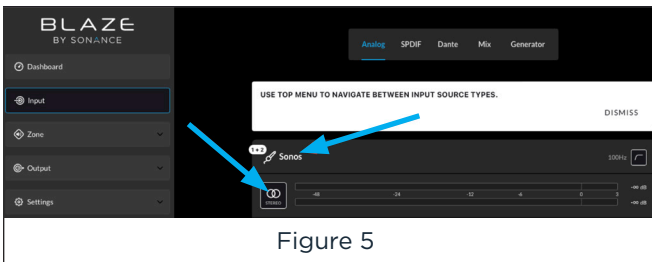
BLAZE
BY SONANCE

Dashboard

Input

Zone

Output

Settings

Analog SPDIF Dante Mix Generator

USE TOP MENU TO NAVIGATE BETWEEN INPUT SOURCE TYPES.

DISMISS

1+2 Sonos

100Hz

STEREO

-48 -24 -12 -6 0 3

-∞ dB
-∞ dB

Figure 5